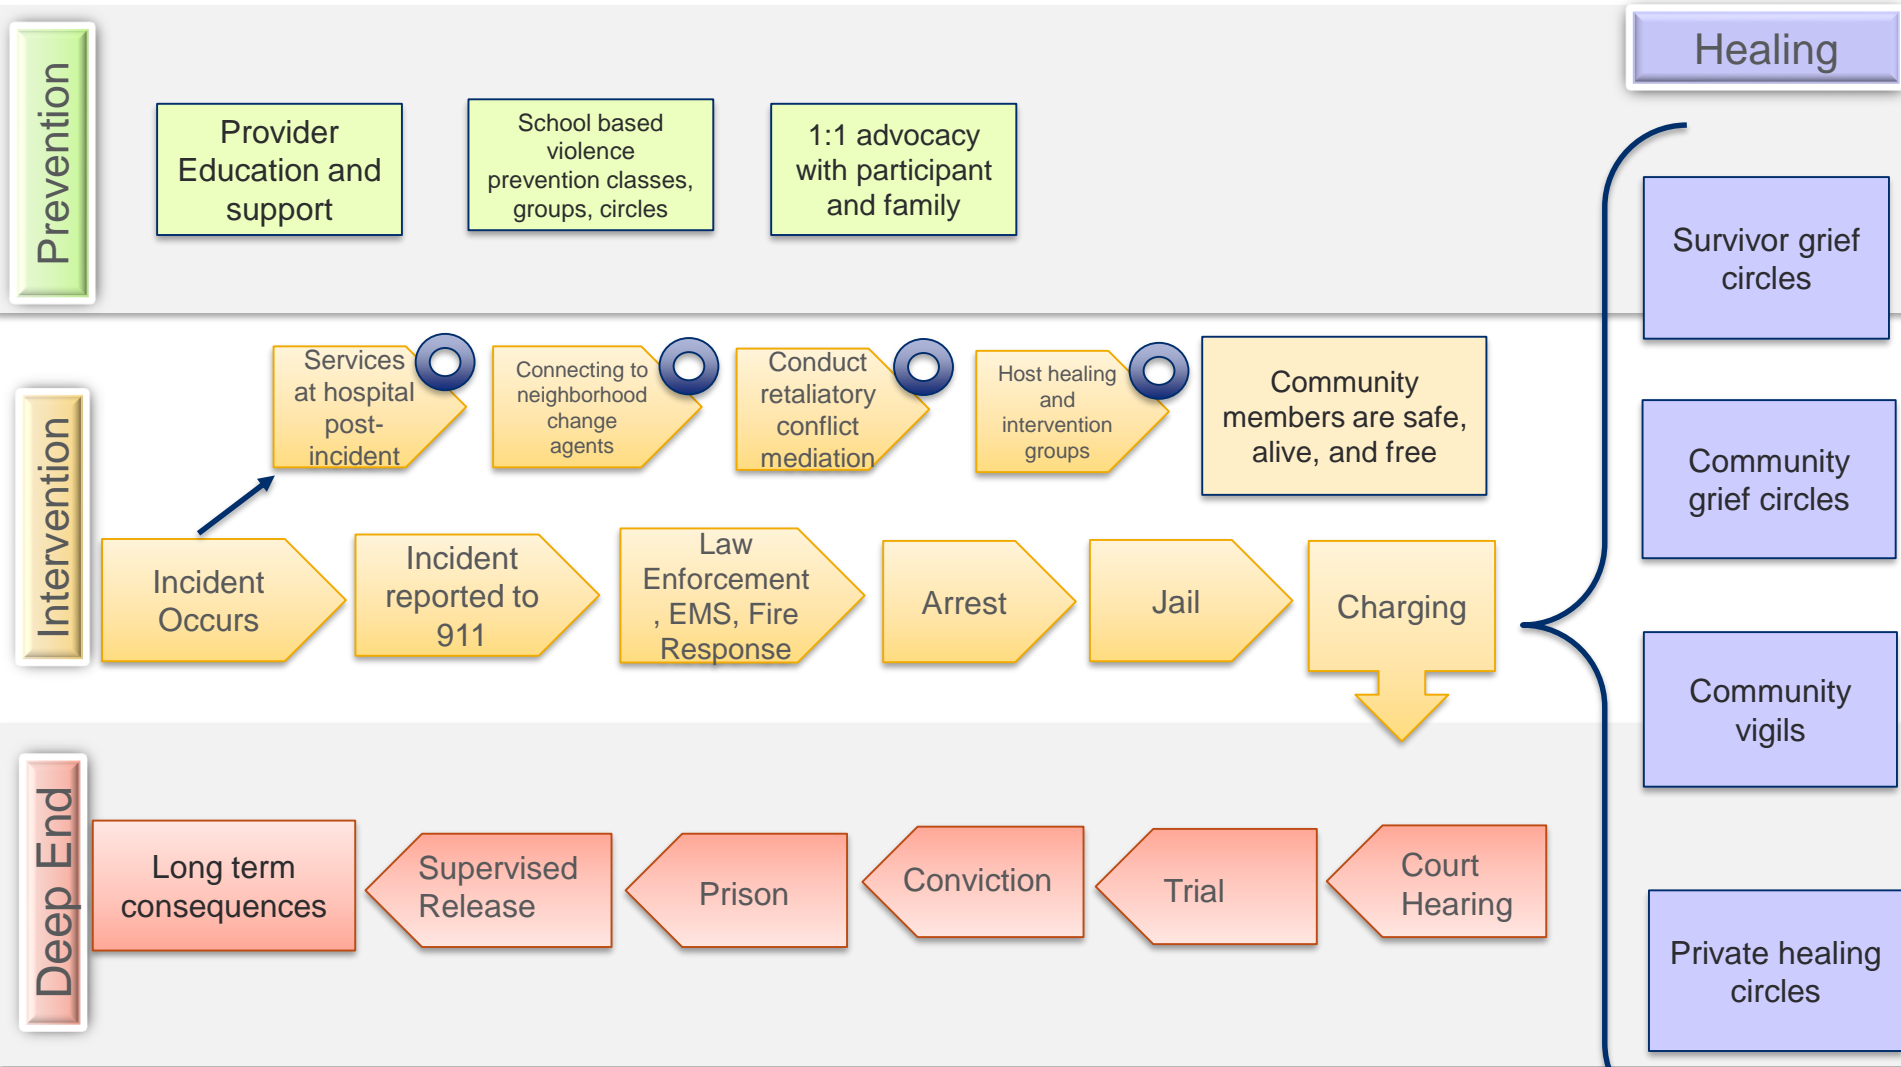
Prevention

Provider Education and support

School based violence prevention classes, groups, circles

1:1 advocacy with participant and family

Healing

Survivor grief circles

Community grief circles

Community vigils

Private healing circles

Intervention

Services at hospital post-incident

Connecting to neighborhood change agents

Conduct retaliatory conflict mediation

Host healing and intervention groups

Community members are safe, alive, and free

Incident Occurs

Incident reported to 911

Law Enforcement , EMS, Fire Response

Arrest

Jail

Charging

Deep End

Long term consequences

Supervised Release

Prison

Conviction

Trial

Court Hearing